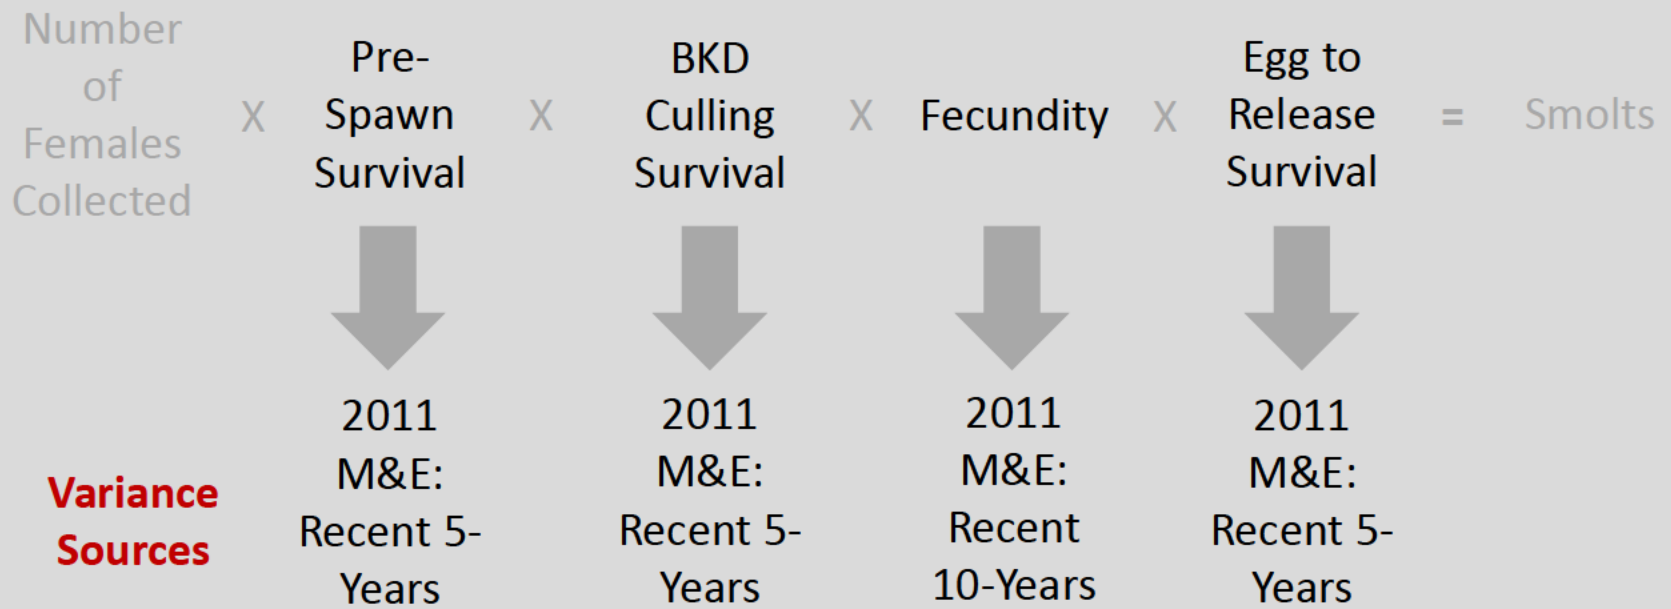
Number of Females Collected X Pre-Spawn Survival X BKD Culling Survival X Fecundity X Egg to Release Survival = Smolts

Variance Sources

2011 M&E: Recent 5-Years

2011 M&E: Recent 5-Years

2011 M&E: Recent 10-Years

2011 M&E: Recent 5-Years